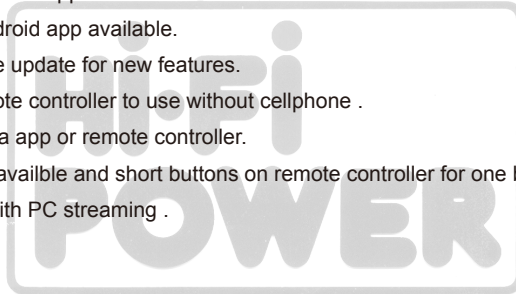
droid app available.

e update for new features.

ote controller to use without cellphone .

a app or remote controller.

availble and short buttons on remote controller for one l

ith PC streaming .

Hi-Fi POWER